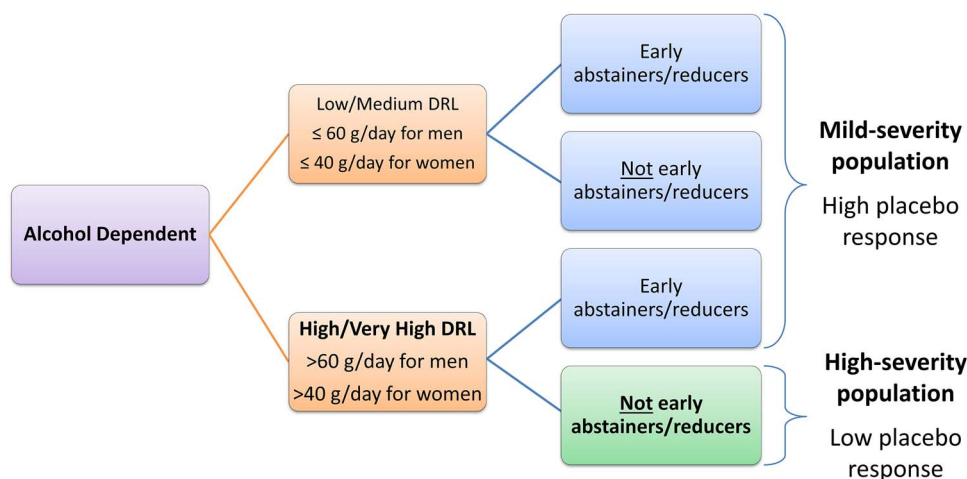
Alcohol Dependent

Low/Medium DRL
≤ 60 g/day for men
≤ 40 g/day for women

High/Very High DRL
>60 g/day for men
>40 g/day for women

Early abstainers/reducers

Not early abstainers/reducers

Early abstainers/reducers

Not early abstainers/reducers

Mild-severity population

High placebo response

High-severity population

Low placebo response